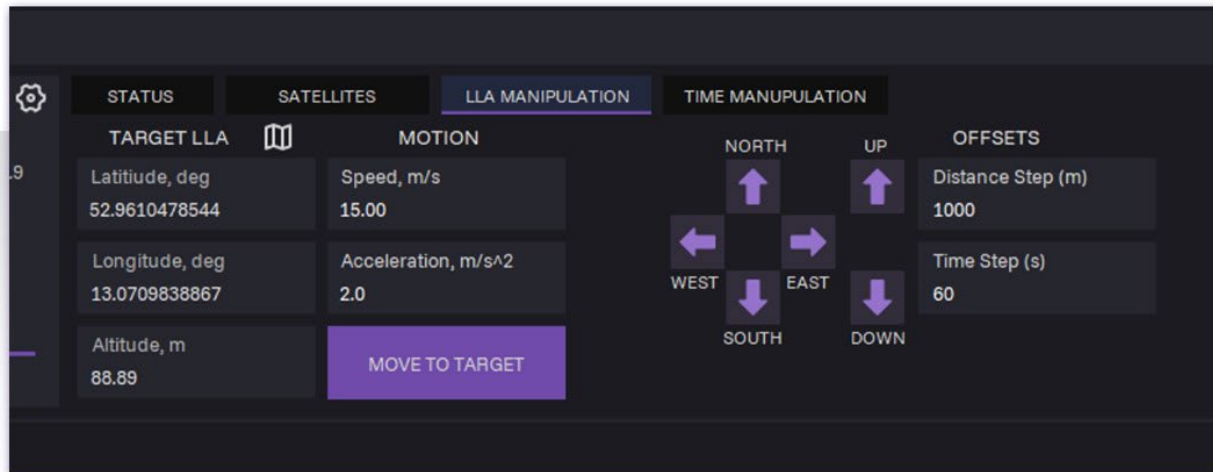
STATUS | SATELLITES | LLA MANIPULATION | TIME MANUPULATION

.9

TARGET LLA

Latitiude, deg
52.9610478544

Longitude, deg
13.0709838867

Altitude, m
88.89

MOTION

Speed, m/s
15.00

Acceleration, m/s^2
2.0

MOVE TO TARGET

NORTH
WEST
EAST
SOUTH

UP
DOWN

OFFSETS

Distance Step (m)
1000

Time Step (s)
60